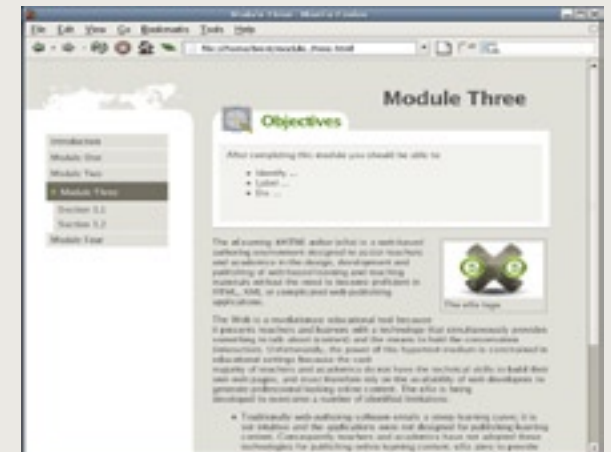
Module Three - Mozilla Firefox

File Edit View Go Bookmarks Tools Help

file:///home/exe/module_three.html

Module Three

Introduction
Module One
Module Two
Module Three
Section 3.1
Section 3.2
Module Four

Objectives

After completing this module you should be able to:

- Identify ...
- Label ...
- Do ...

The eLearning XHTML editor (eXe) is a web-based authoring environment designed to assist teachers and academics in the design, development and publishing of web-based learning and teaching materials without the need to become proficient in HTML, XML, or complicated web-publishing applications.

The eXe logo

The Web is a revolutionary educational tool because it presents teachers and learners with a technology that simultaneously provides something to talk about (content) and the means to hold the conversation (interaction). Unfortunately, the power of this hypertext medium is constrained in educational settings because the vast majority of teachers and academics do not have the technical skills to build their own web pages, and must therefore rely on the availability of web developers to generate professional looking online content. The eXe is being developed to overcome a number of identified limitations:

- Traditionally web-authoring software entails a steep learning curve, it is not intuitive and the applications were not designed for publishing learning content. Consequently teachers and academics have not adopted these technologies for publishing online learning content. eXe aims to provide